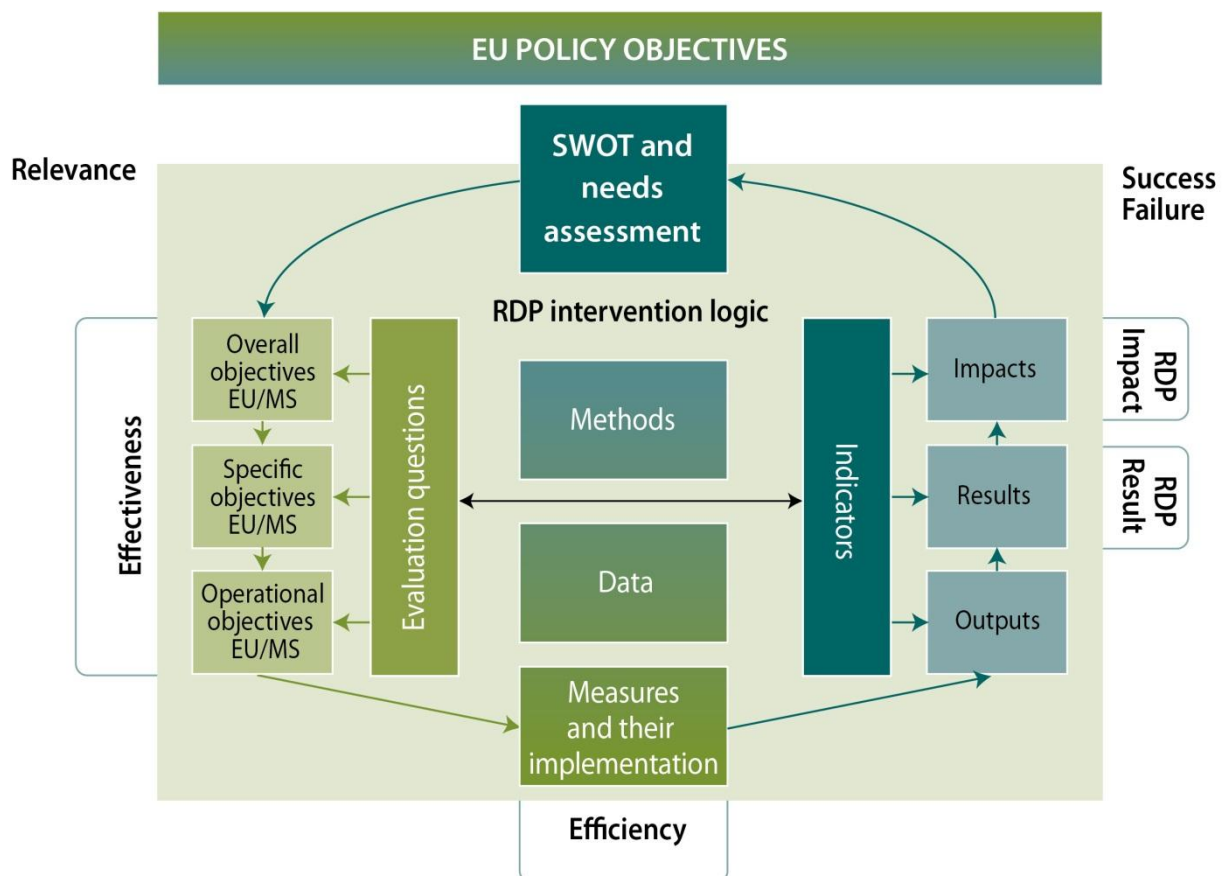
EU POLICY OBJECTIVES

Relevance

SWOT and needs assessment

Success
Failure

RDP intervention logic

Effectiveness

Overall objectives EU/MS

Specific objectives EU/MS

Operational objectives EU/MS

Evaluation questions

Methods

Data

Indicators

Impacts

Results

Outputs

RDP Impact

RDP Result

Measures and their implementation

Efficiency